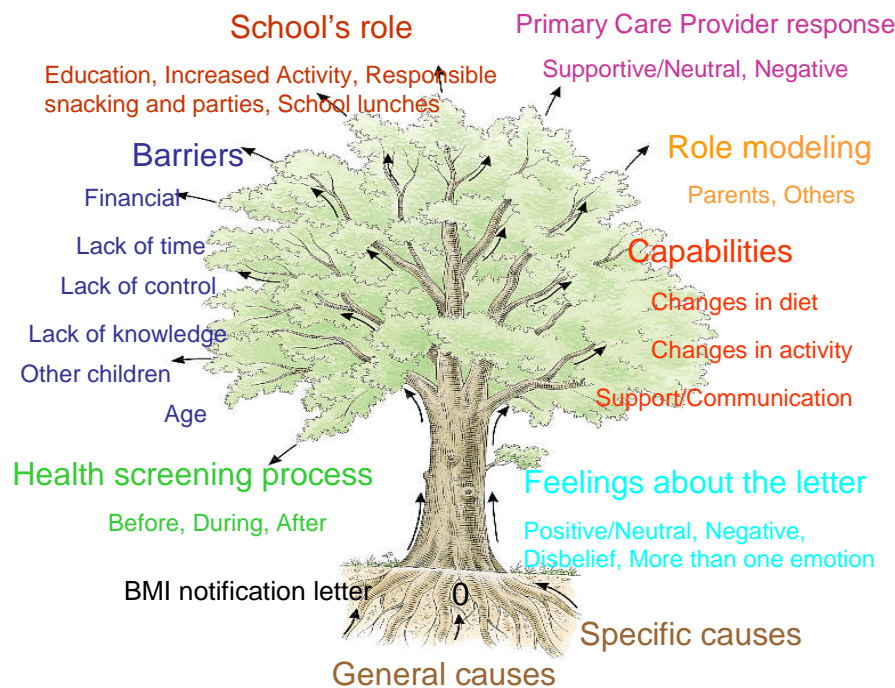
School's role

Education, Increased Activity, Responsible snacking and parties, School lunches

Primary Care Provider response

Supportive/Neutral, Negative

Barriers

Financial

Lack of time

Lack of control

Lack of knowledge

Other children

Age

Role modeling

Parents, Others

Capabilities

Changes in diet

Changes in activity

Support/Communication

Health screening process

Before, During, After

Feelings about the letter

Positive/Neutral, Negative, Disbelief, More than one emotion

BMI notification letter

0

Specific causes

General causes